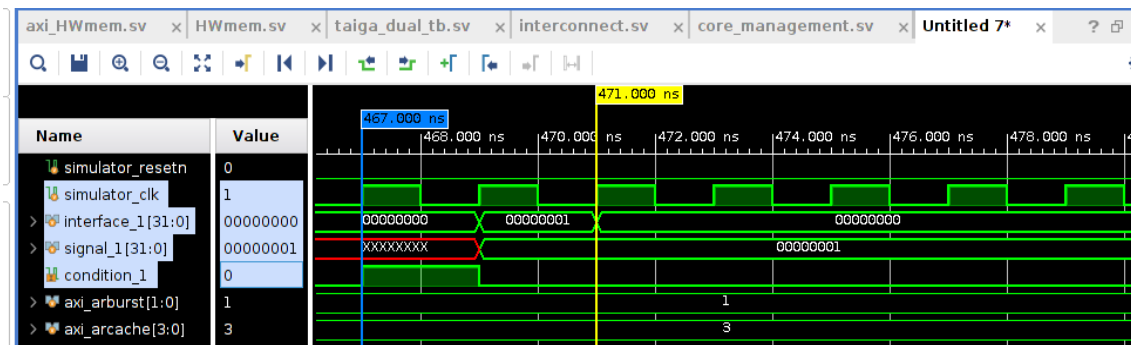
axi_HWmem.sv × HWmem.sv × taiga_dual_tb.sv × interconnect.sv × core_management.sv × Untitled 7* × ? 

471.000 ns
467.000 ns

| Name | Value |
|---|---|
| simulator_resetn | 0 |
| simulator_clk | 1 |
| interface_1[31:0] | 00000000 |
| signal_1[31:0] | 00000001 |
| condition_1 | 0 |
| axi_arburst[1:0] | 1 |
| axi_arcache[3:0] | 3 |

468.000 ns 470.000 ns 472.000 ns 474.000 ns 476.000 ns 478.000 ns

00000000 00000001 00000000
XXXXXXXX 00000001
1
3